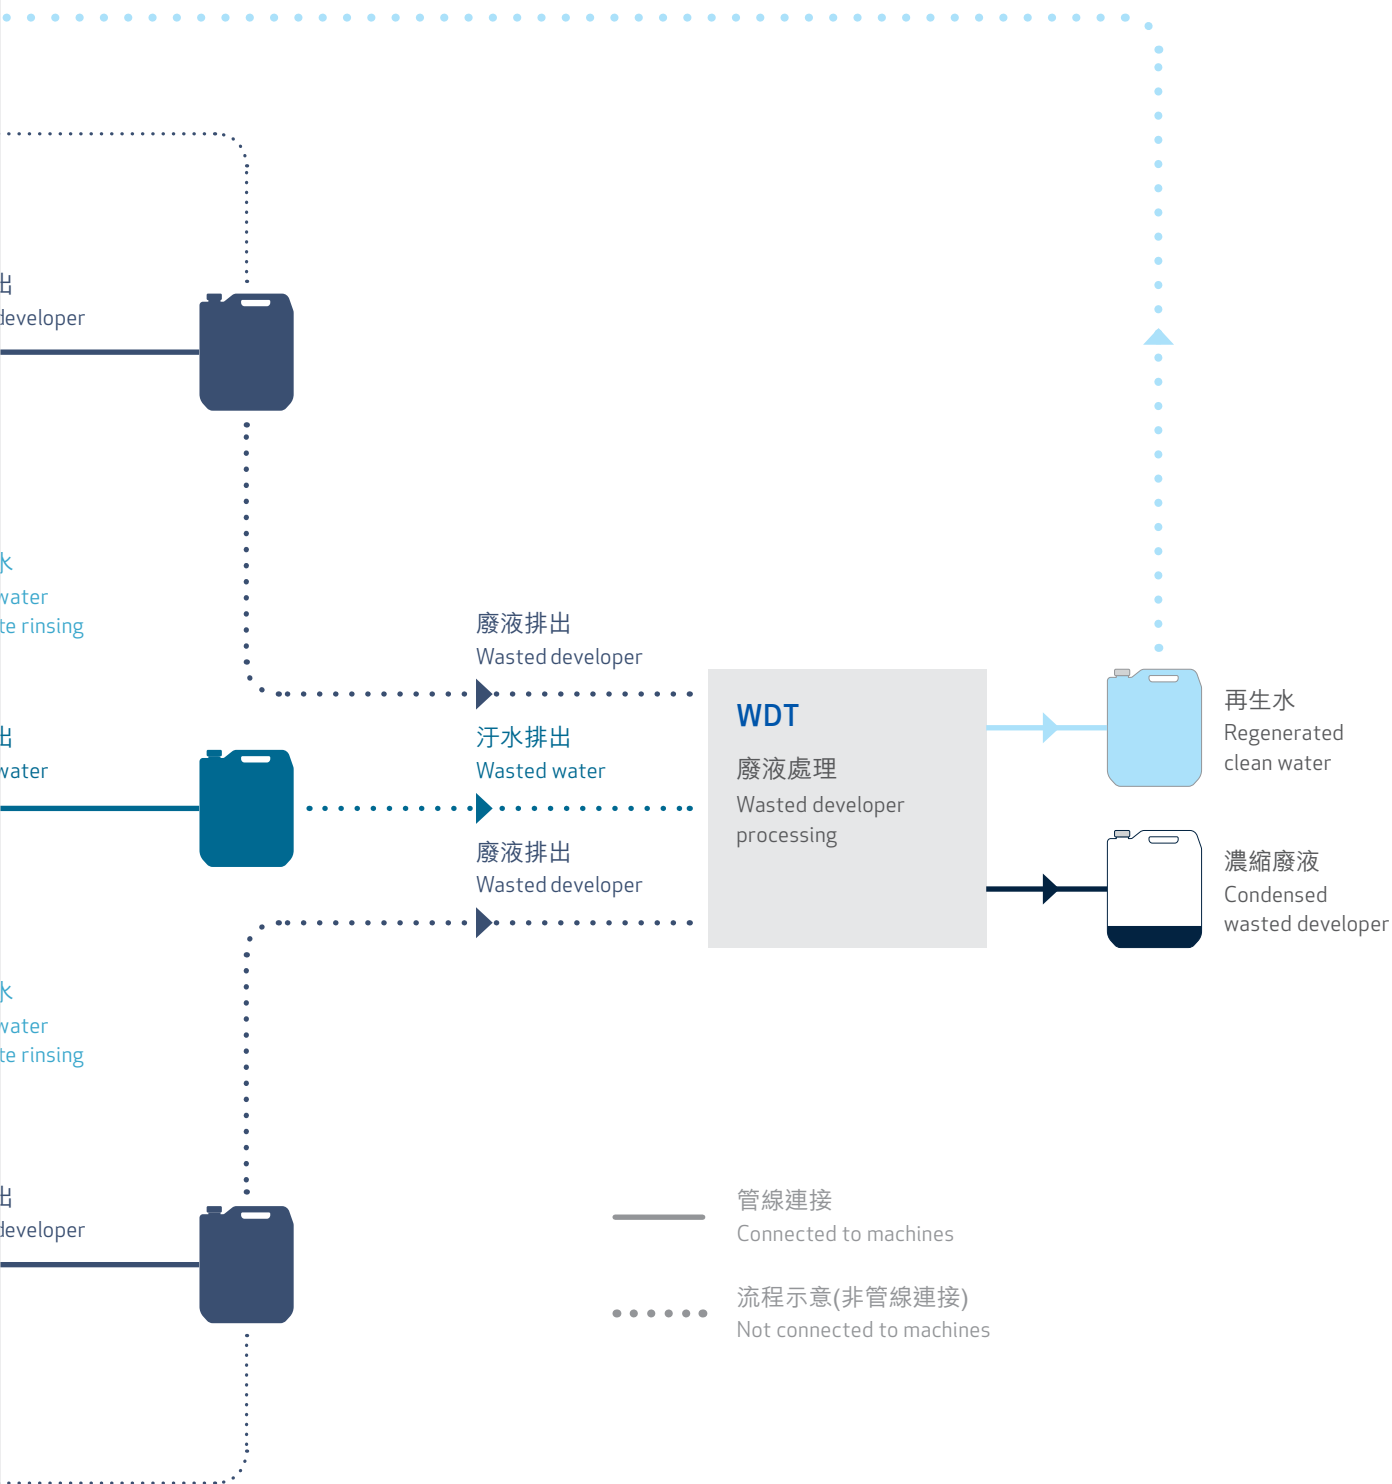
出
developer

水
water
te rinsing

出
water

水
water
te rinsing

出
developer

廢液排出
Wasted developer

汙水排出
Wasted water

廢液排出
Wasted developer

WDT
廢液處理
Wasted developer processing

再生水
Regenerated clean water

濃縮廢液
Condensed wasted developer

管線連接
Connected to machines

流程示意(非管線連接)
Not connected to machines